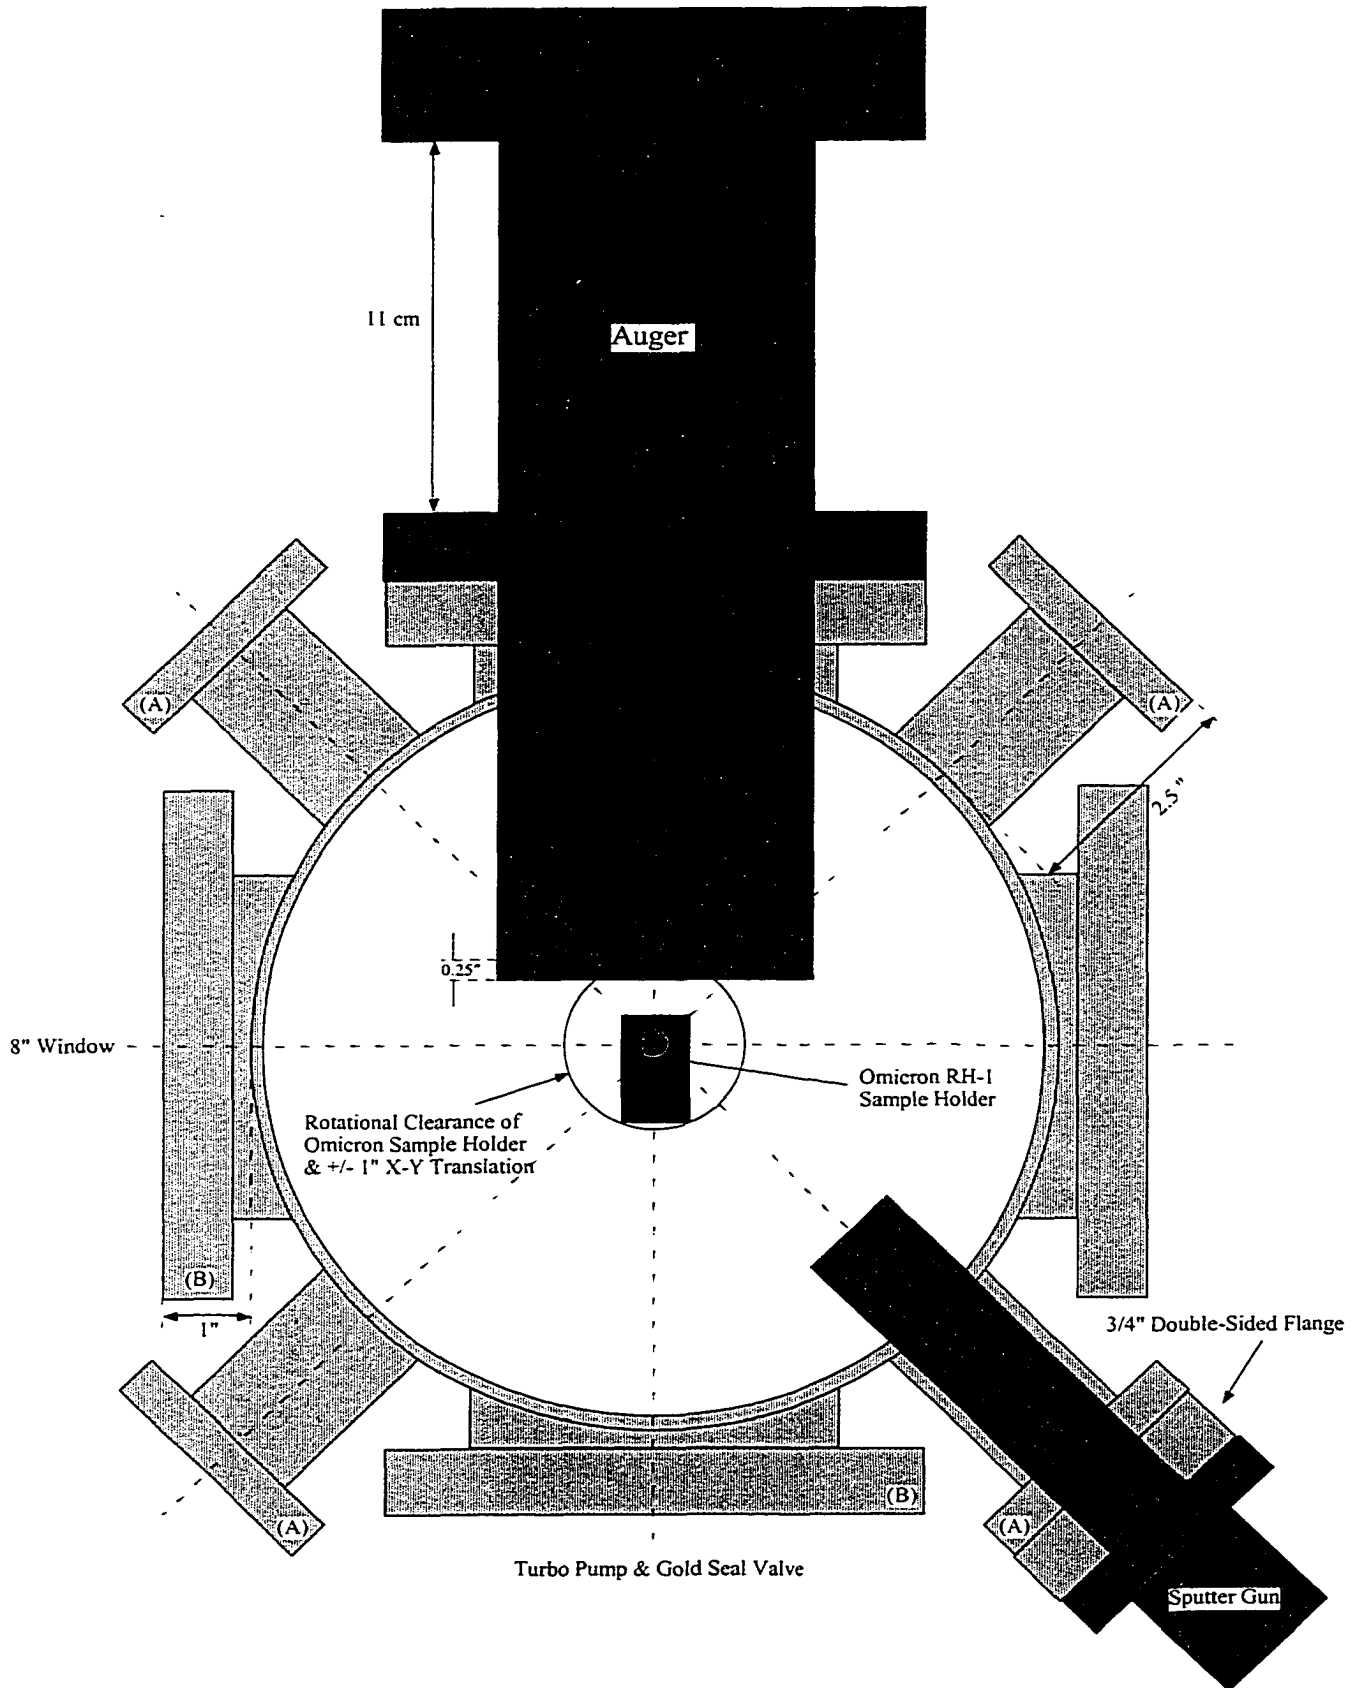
11 cm

Auger

(A)

(A)

2.5"

0.25"

8" Window

Omicron RH-1 Sample Holder

Rotational Clearance of Omicron Sample Holder & +/- 1" X-Y Translation

(B)

1"

3/4" Double-Sided Flange

(A)

(B)

(A)

Turbo Pump & Gold Seal Valve

Sputter Gun